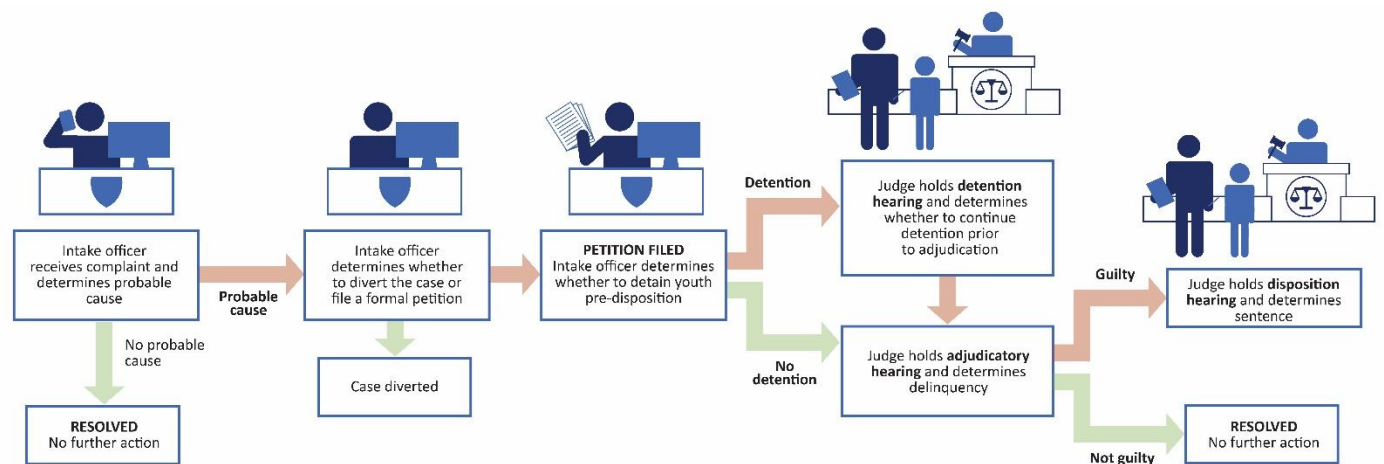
Intake officer receives complaint and determines probable cause

Probable cause

No probable cause

RESOLVED
No further action

Intake officer determines whether to divert the case or file a formal petition

Case diverted

PETITION FILED
Intake officer determines whether to detain youth pre-disposition

Detention

No detention

Judge holds detention hearing and determines whether to continue detention prior to adjudication

Judge holds adjudicatory hearing and determines delinquency

Guilty

Not guilty

Judge holds disposition hearing and determines sentence

RESOLVED
No further action